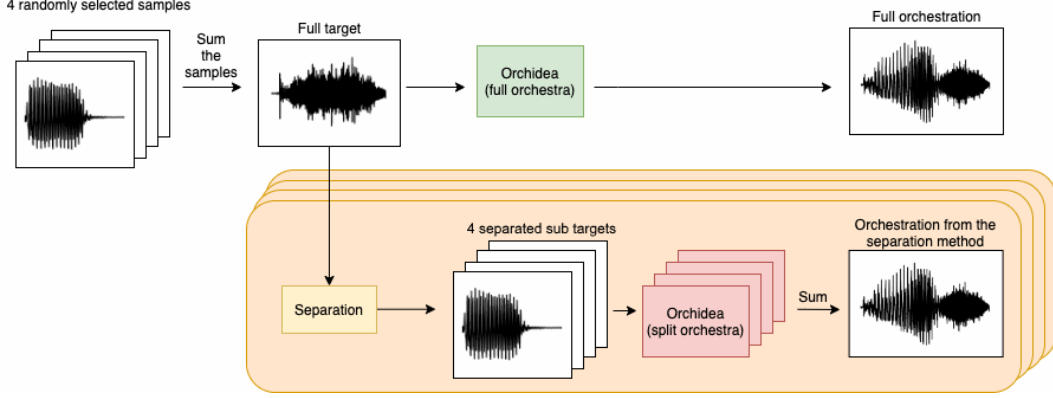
4 randomly selected samples

Sum the samples

Full target

Orchidea (full orchestra)

Full orchestration

Separation

4 separated sub targets

Orchidea (split orchestra)

Sum

Orchestration from the separation method